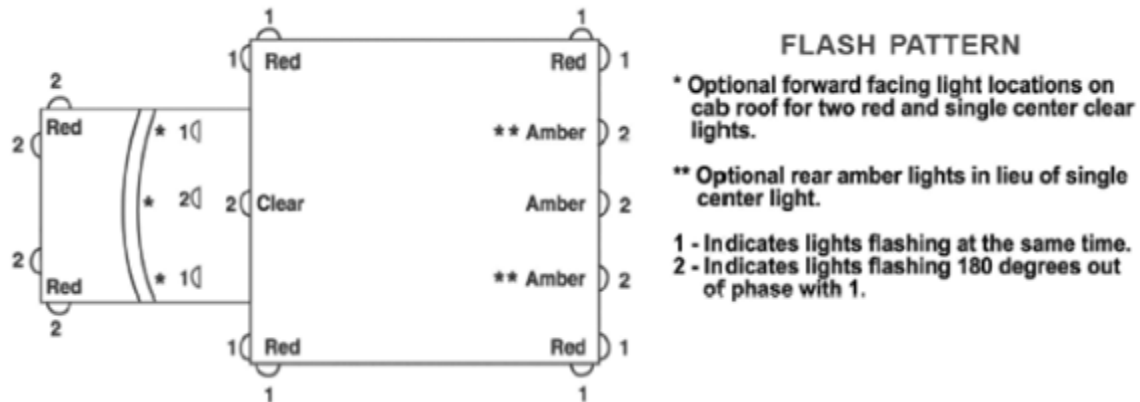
1 1
1 Red Red 1
2
2 Red * 1 ** Amber 2
* 2 2 Clear Amber 2
2 Red * 1 ** Amber 2
2
1 Red Red 1
1 1

FLASH PATTERN

* Optional forward facing light locations on cab roof for two red and single center clear lights.

** Optional rear amber lights in lieu of single center light.

1 - Indicates lights flashing at the same time.
2 - Indicates lights flashing 180 degrees out of phase with 1.